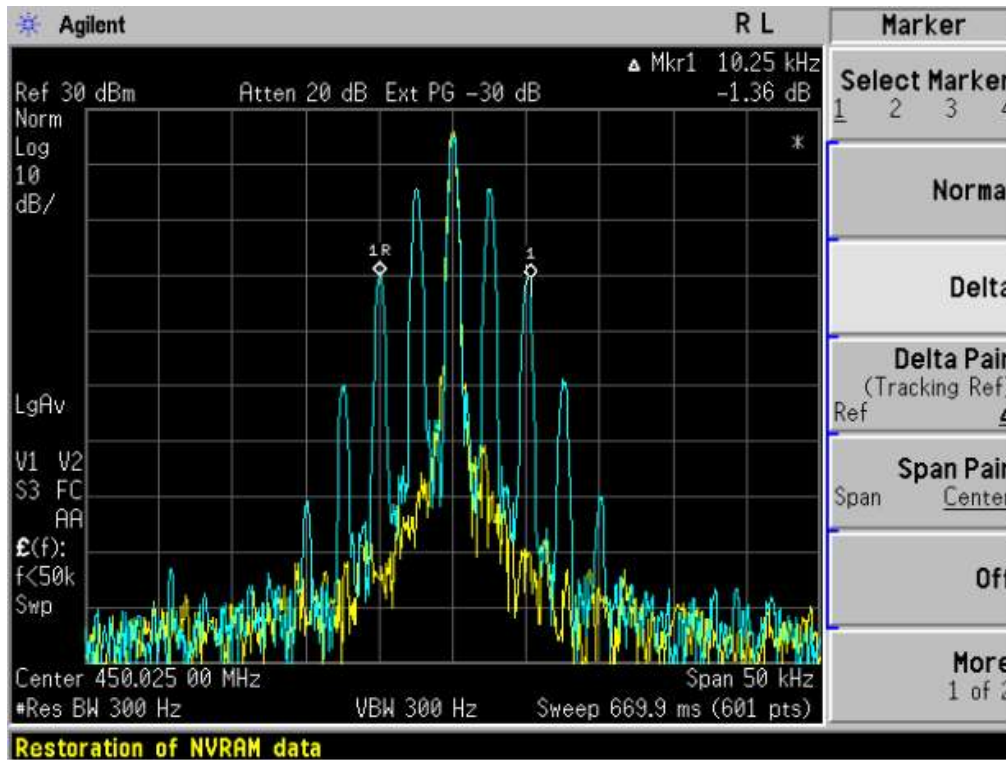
Agilent

R L

Marker

▲ Mkr1 10.25 kHz

Ref 30 dBm Atten 20 dB Ext PG -30 dB -1.36 dB

Norm
Log
10
dB/

*

1R

1

LgAv

V1 V2
S3 FC
AA
£(f):
f<50k
Swp

Center 450.025 00 MHz Span 50 kHz

#Res BW 300 Hz VBW 300 Hz Sweep 669.9 ms (601 pts)

Select Marker
1 2 3 4

Norma

Delta

Delta Pai
(Tracking Ref
Ref

Span Pai
Span Cente

Of

More
1 of 2

Restoration of NVRAM data